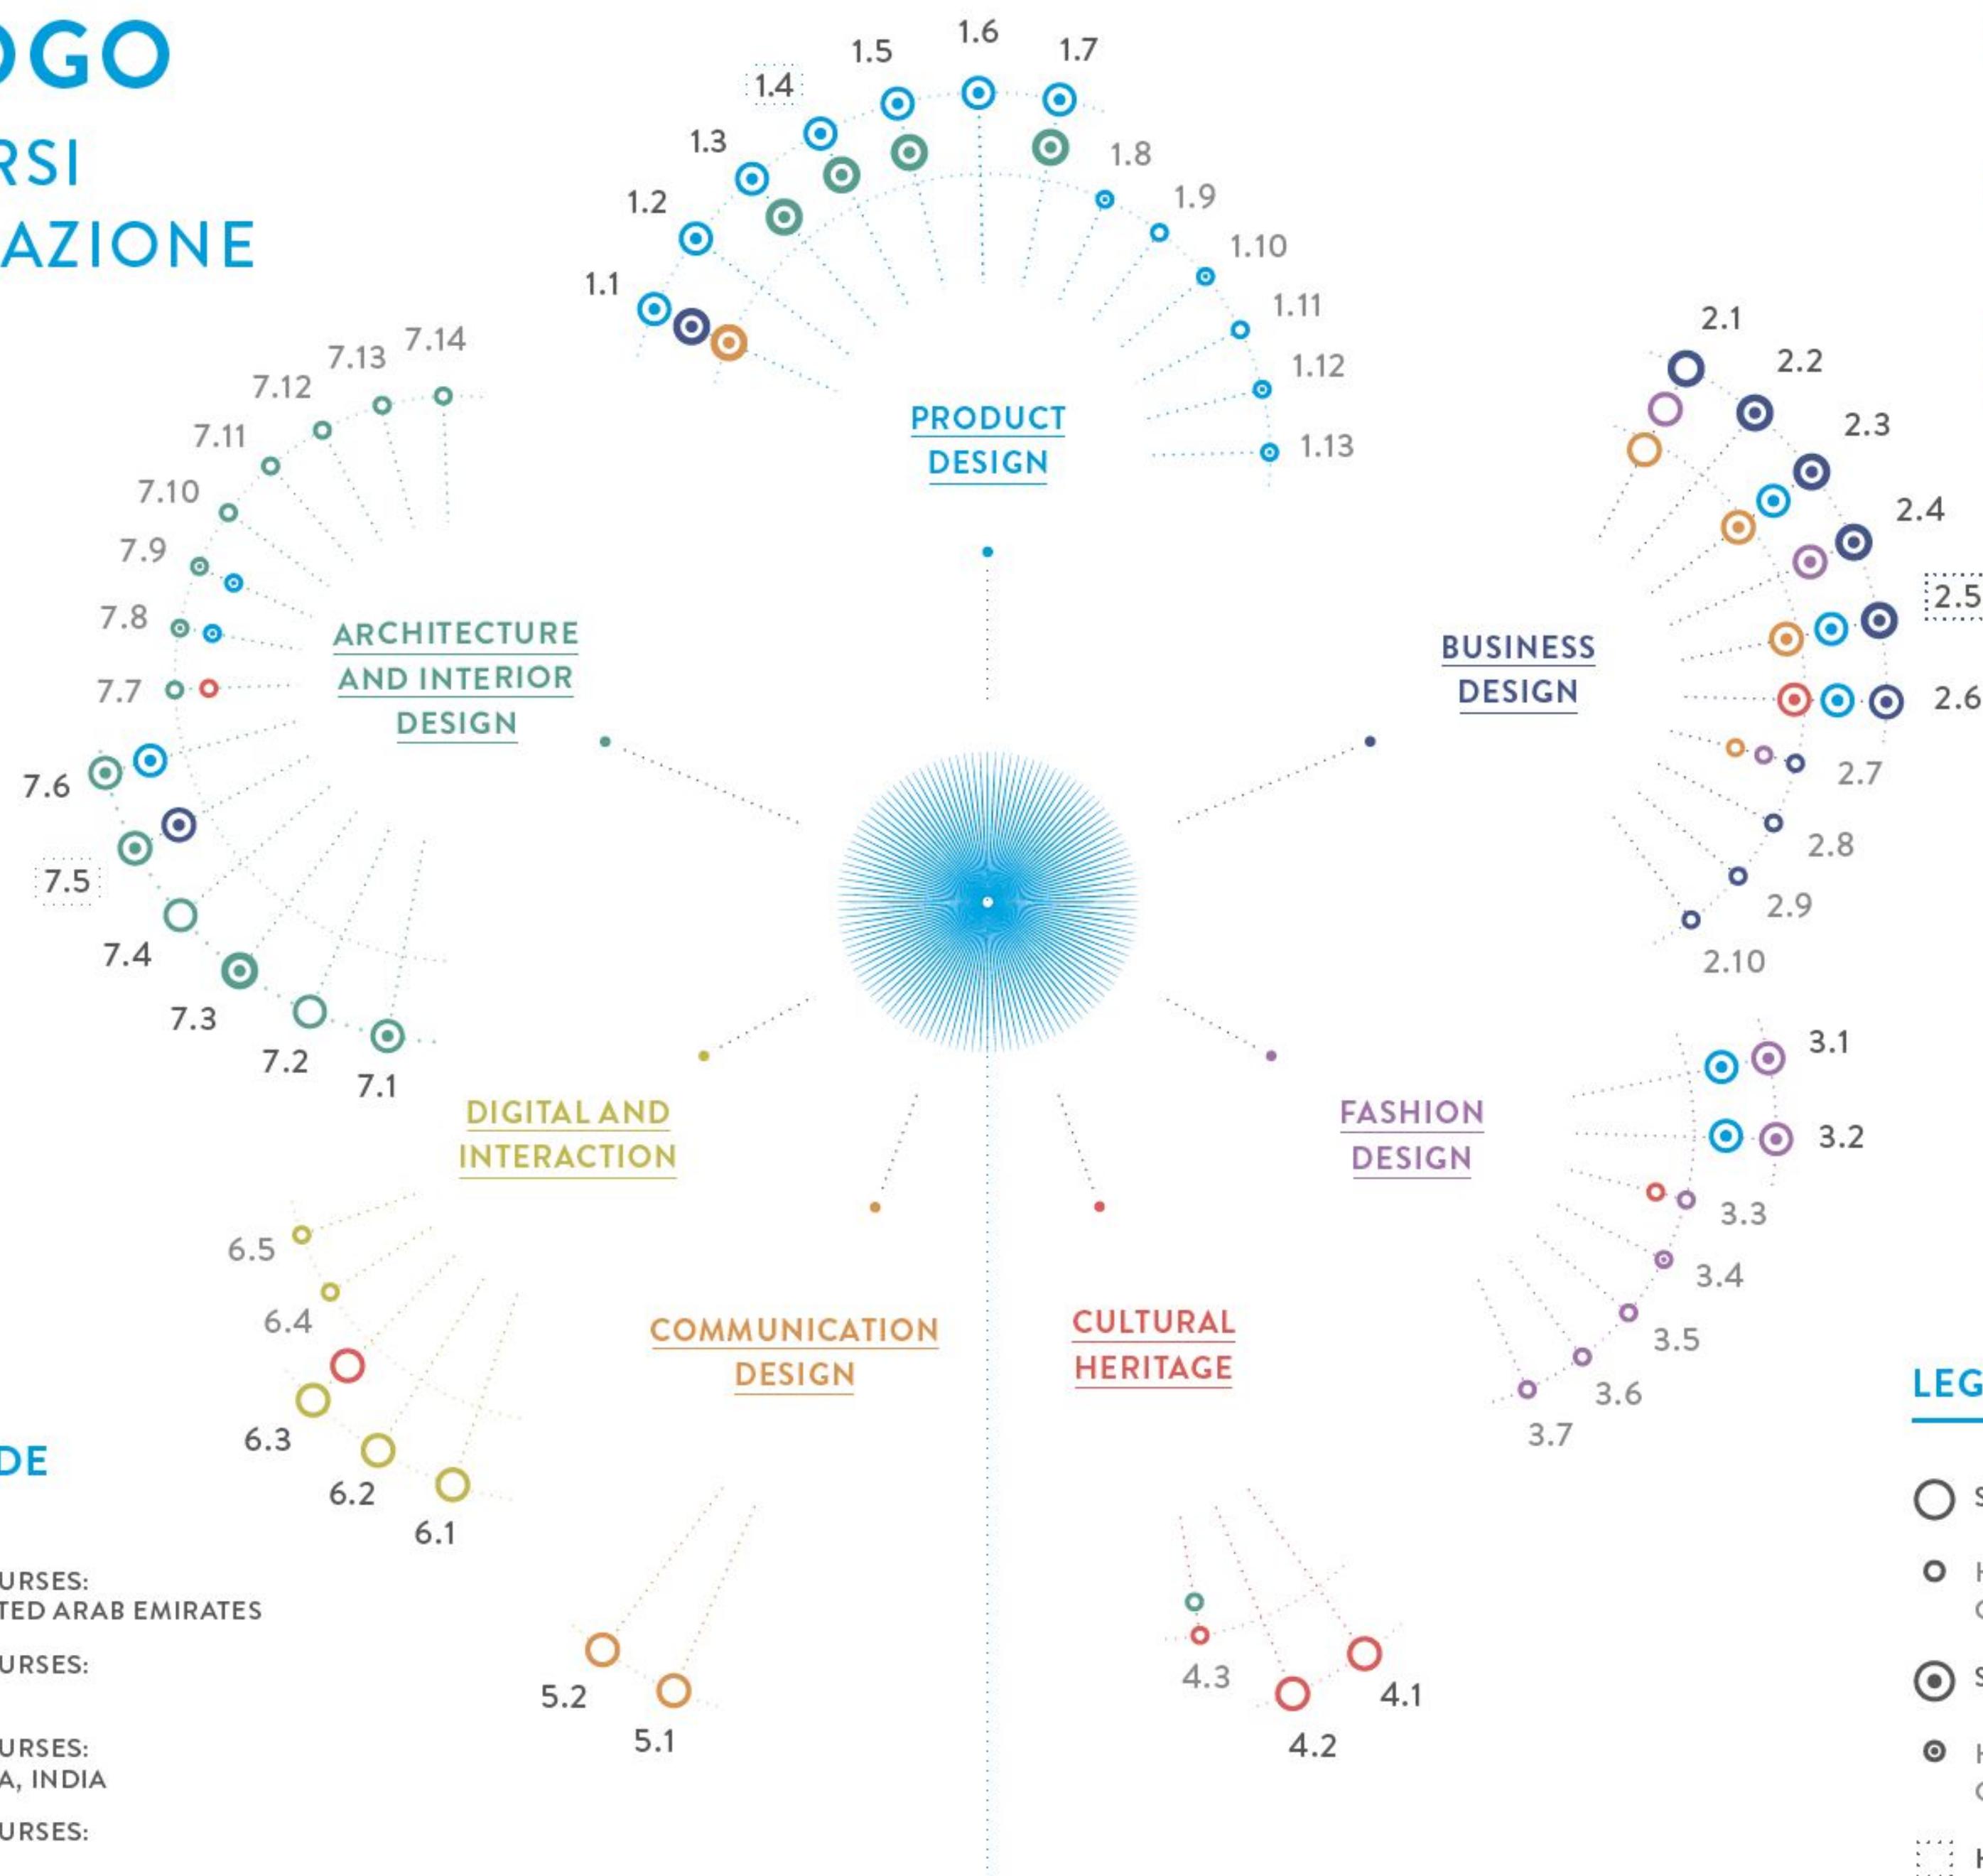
OGO
RSI
AZIONE

1.1
1.2
1.3
1.4
1.5
1.6
1.7
1.8
1.9
1.10
1.11
1.12
1.13

PRODUCT DESIGN

2.1
2.2
2.3
2.4
2.5
2.6
2.7
2.8
2.9
2.10

BUSINESS DESIGN

7.14
7.13
7.12
7.11
7.10
7.9
7.8
7.7
7.6
7.5
7.4
7.3
7.2
7.1

ARCHITECTURE AND INTERIOR DESIGN

DIGITAL AND INTERACTION

FASHION DESIGN

3.1
3.2
3.3
3.4
3.5
3.6
3.7

6.5
6.4
6.3
6.2
6.1

COMMUNICATION DESIGN

CULTURAL HERITAGE

DE

URSES:
TED ARAB EMIRATES

URSES:

URSES:
A, INDIA

URSES:

5.2
5.1

4.3
4.2
4.1

LEG
S
H
C
S
H
C
H